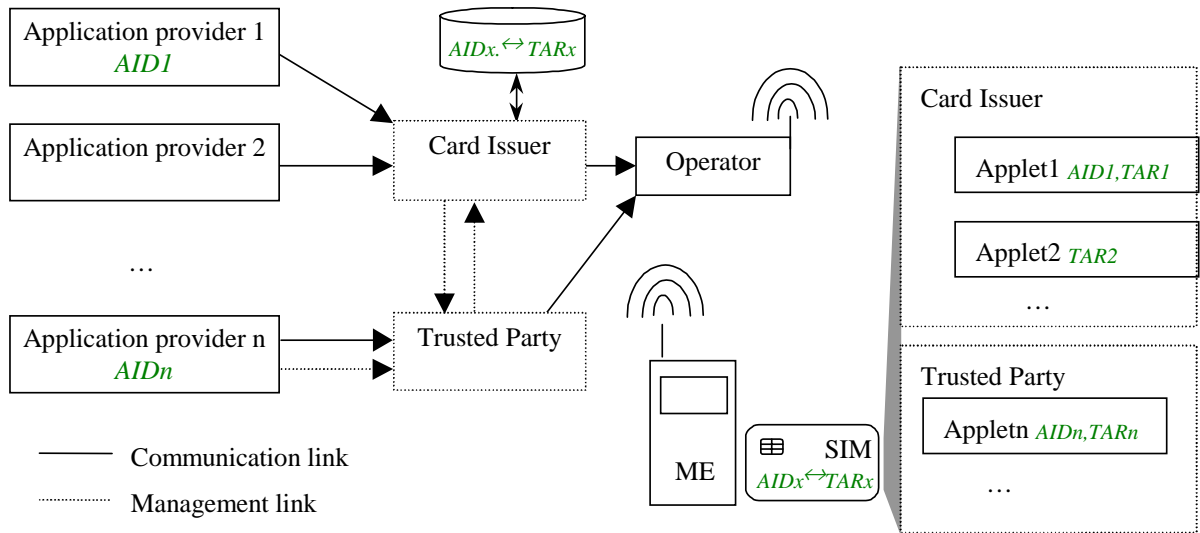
Application provider 1
AID1

$AIDx. \leftrightarrow TARx$

Application provider 2

Card Issuer

Operator

…

Application provider n
AIDn

Trusted Party

Communication link

Management link

ME

SIM
$AIDx \leftrightarrow TARx$

Card Issuer

Applet1 AID1,TAR1

Applet2 TAR2

…

Trusted Party

Appletn AIDn,TARn

…